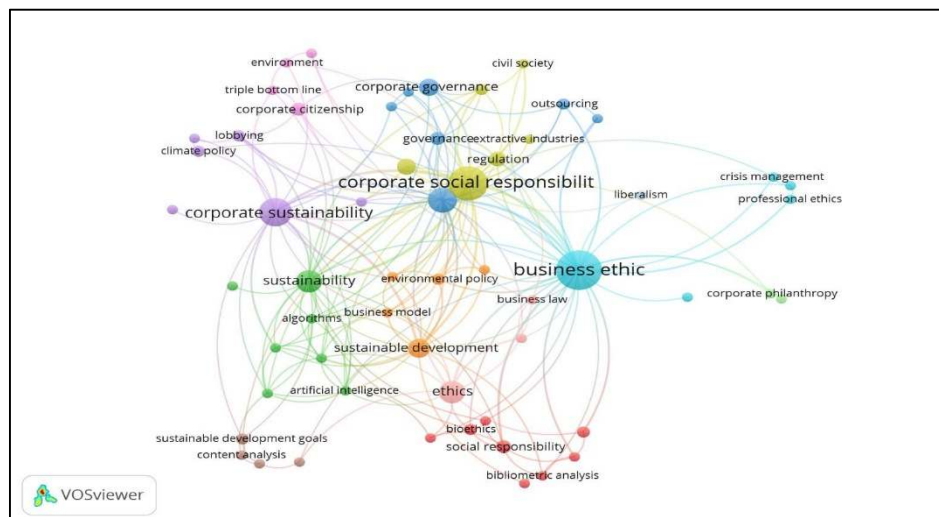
environment
civil society
triple bottom line
corporate governance
corporate citizenship
outsourcing
lobbying
climate policy
governance
extractive industries
regulation
corporate social responsibilit
liberalism
crisis management
professional ethics
corporate sustainability
business ethic
sustainability
environmental policy
business law
corporate philanthropy
algorithms
business model
sustainable development
artificial intelligence
ethics
sustainable development goals
bioethics
content analysis
social responsibility
bibliometric analysis
VOSviewer